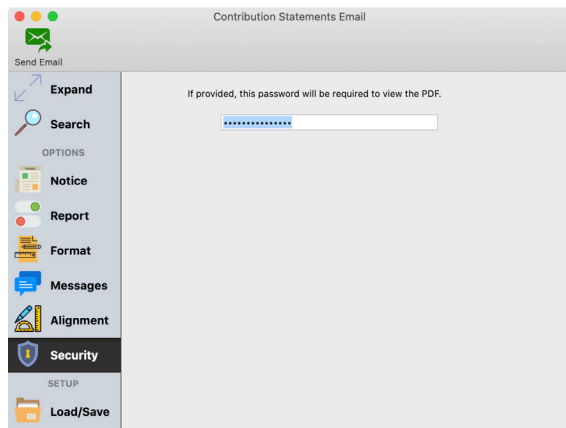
Contribution Statements Email

Send Email

Expand

Search

OPTIONS

Notice

Report

Format

Messages

Alignment

Security

SETUP

Load/Save

If provided, this password will be required to view the PDF.

•••••••••••••••